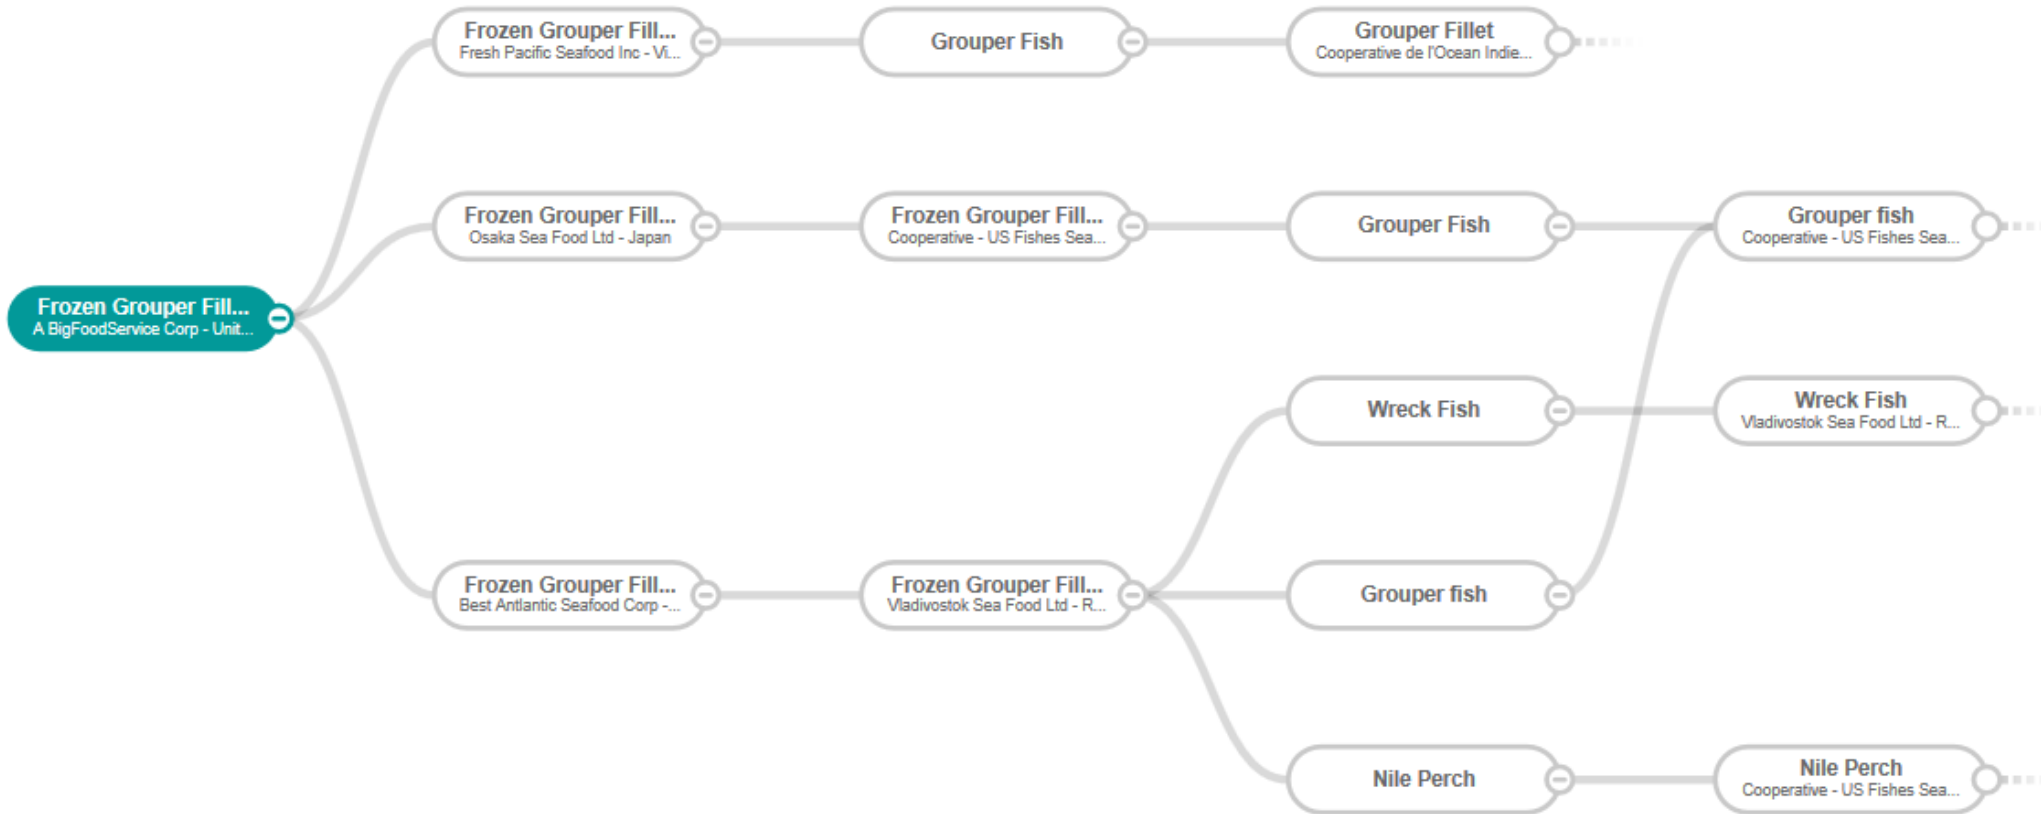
Frozen Grouper Fill...
A BigFoodService Corp - Unit...

Frozen Grouper Fill...
Fresh Pacific Seafood Inc - Vi...

Grouper Fish

Grouper Fillet
Cooperative de l'Ocean Indie...

Frozen Grouper Fill...
Osaka Sea Food Ltd - Japan

Frozen Grouper Fill...
Cooperative - US Fishes Sea...

Grouper Fish

Grouper fish
Cooperative - US Fishes Sea...

Wreck Fish

Wreck Fish
Vladivostok Sea Food Ltd - R...

Frozen Grouper Fill...
Best Antlantic Seafood Corp -...

Frozen Grouper Fill...
Vladivostok Sea Food Ltd - R...

Grouper fish

Nile Perch

Nile Perch
Cooperative - US Fishes Sea...